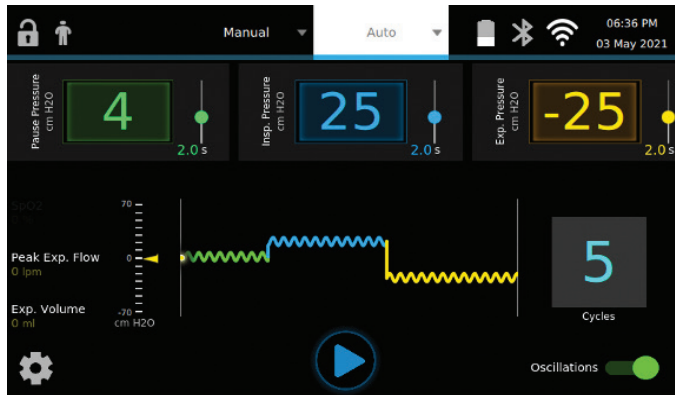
Manual
Auto
06:36 PM
03 May 2021

Pause Pressure cm H2O
4
2.0 s

Insp. Pressure cm H2O
25
2.0 s

Exp. Pressure cm H2O
-25
2.0 s

SpO2
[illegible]
Peak Exp. Flow
0 lpm
Exp. Volume
0 ml

70
0
-70
cm H2O

5
Cycles

Oscillations